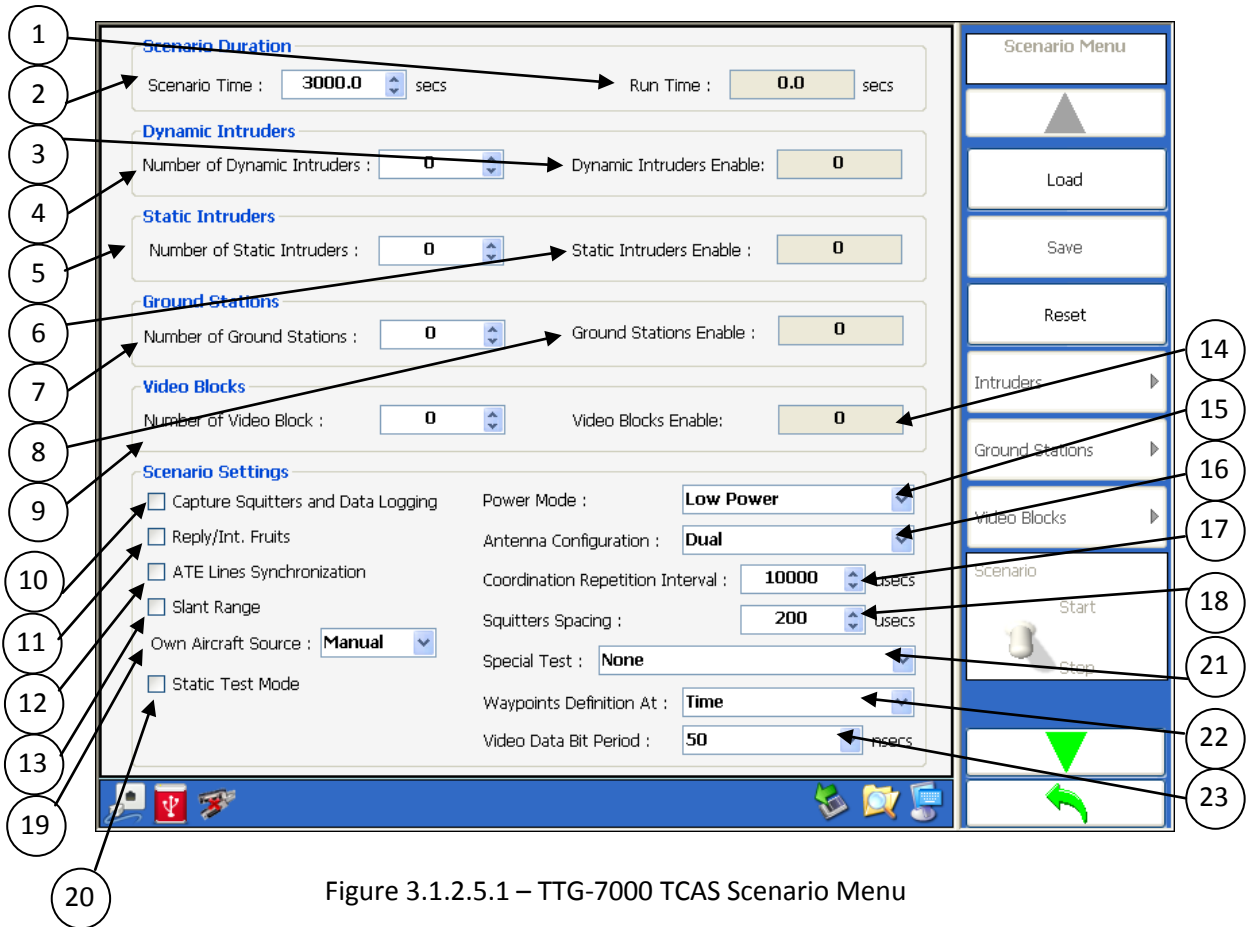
Scenario Duration

Scenario Time : 3000.0 secs

Run Time : 0.0 secs

Dynamic Intruders

Number of Dynamic Intruders : 0

Dynamic Intruders Enable: 0

Static Intruders

Number of Static Intruders : 0

Static Intruders Enable : 0

Ground Stations

Number of Ground Stations : 0

Ground Stations Enable : 0

Video Blocks

Number of Video Block : 0

Video Blocks Enable: 0

Scenario Settings

Capture Squitters and Data Logging

Reply/Int. Fruits

ATE Lines Synchronization

Slant Range

Own Aircraft Source : Manual

Static Test Mode

Power Mode : Low Power

Antenna Configuration : Dual

Coordination Repetition Interval : 10000 usecs

Squitters Spacing : 200 usecs

Special Test : None

Waypoints Definition At : Time

Video Data Bit Period : 50 nsecs

Scenario Menu

Load

Save

Reset

Intruders

Ground Stations

Video Blocks

Scenario

Start

Stop

1
2
3
4
5
6
7
8
9
10
11
12
13
14
15
16
17
18
19
20
21
22
23

Figure 3.1.2.5.1 – TTG-7000 TCAS Scenario Menu